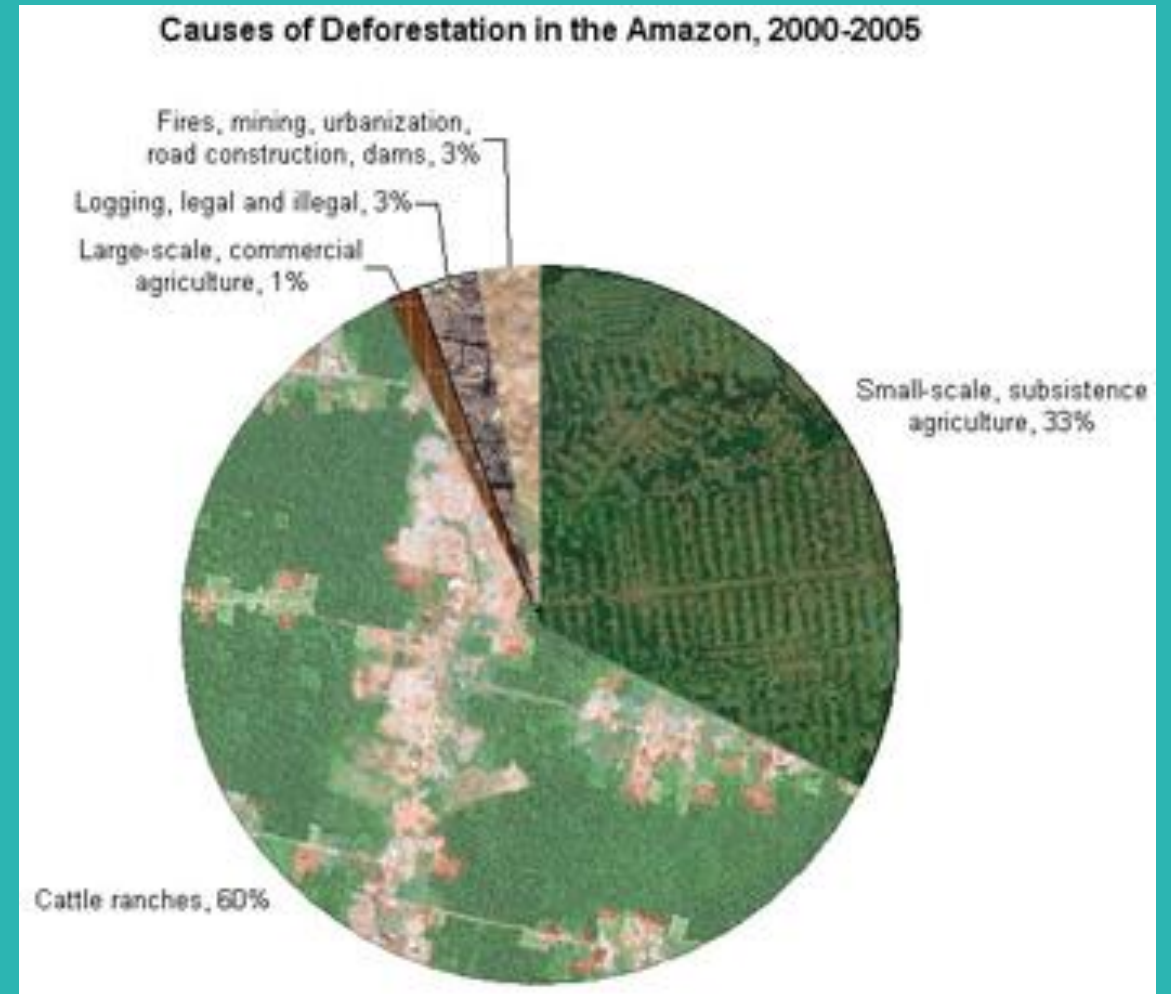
Causes of Deforestation in the Amazon, 2000-2005

Fires, mining, urbanization, road construction, dams, 3%

Logging, legal and illegal, 3%

Large-scale, commercial agriculture, 1%

Small-scale, subsistence agriculture, 33%

Cattle ranches, 60%